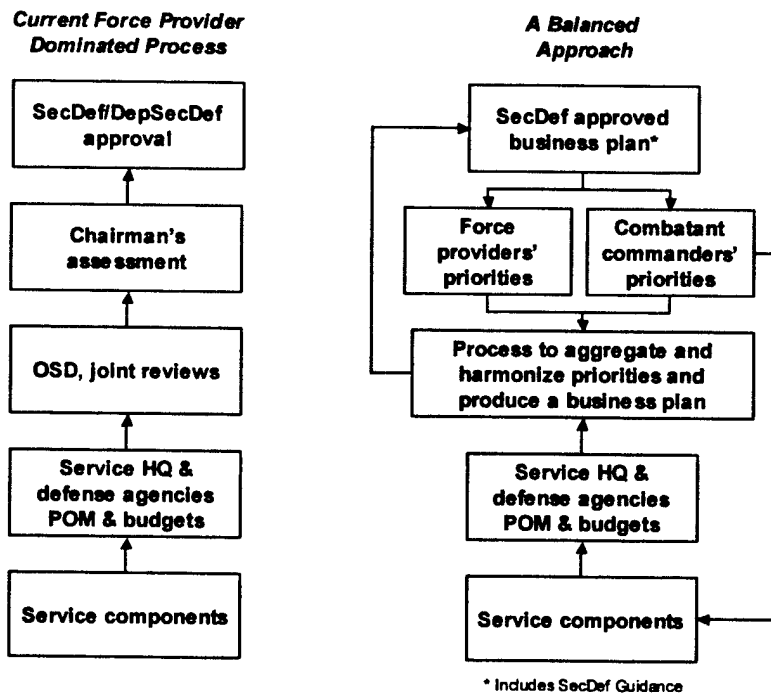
Current Force Provider Dominated Process

SecDef/DepSecDef approval

Chairman's assessment

OSD, joint reviews

Service HQ & defense agencies POM & budgets

Service components

A Balanced Approach

SecDef approved business plan*

Force providers' priorities

Combatant commanders' priorities

Process to aggregate and harmonize priorities and produce a business plan

Service HQ & defense agencies POM & budgets

Service components

* Includes SecDef Guidance